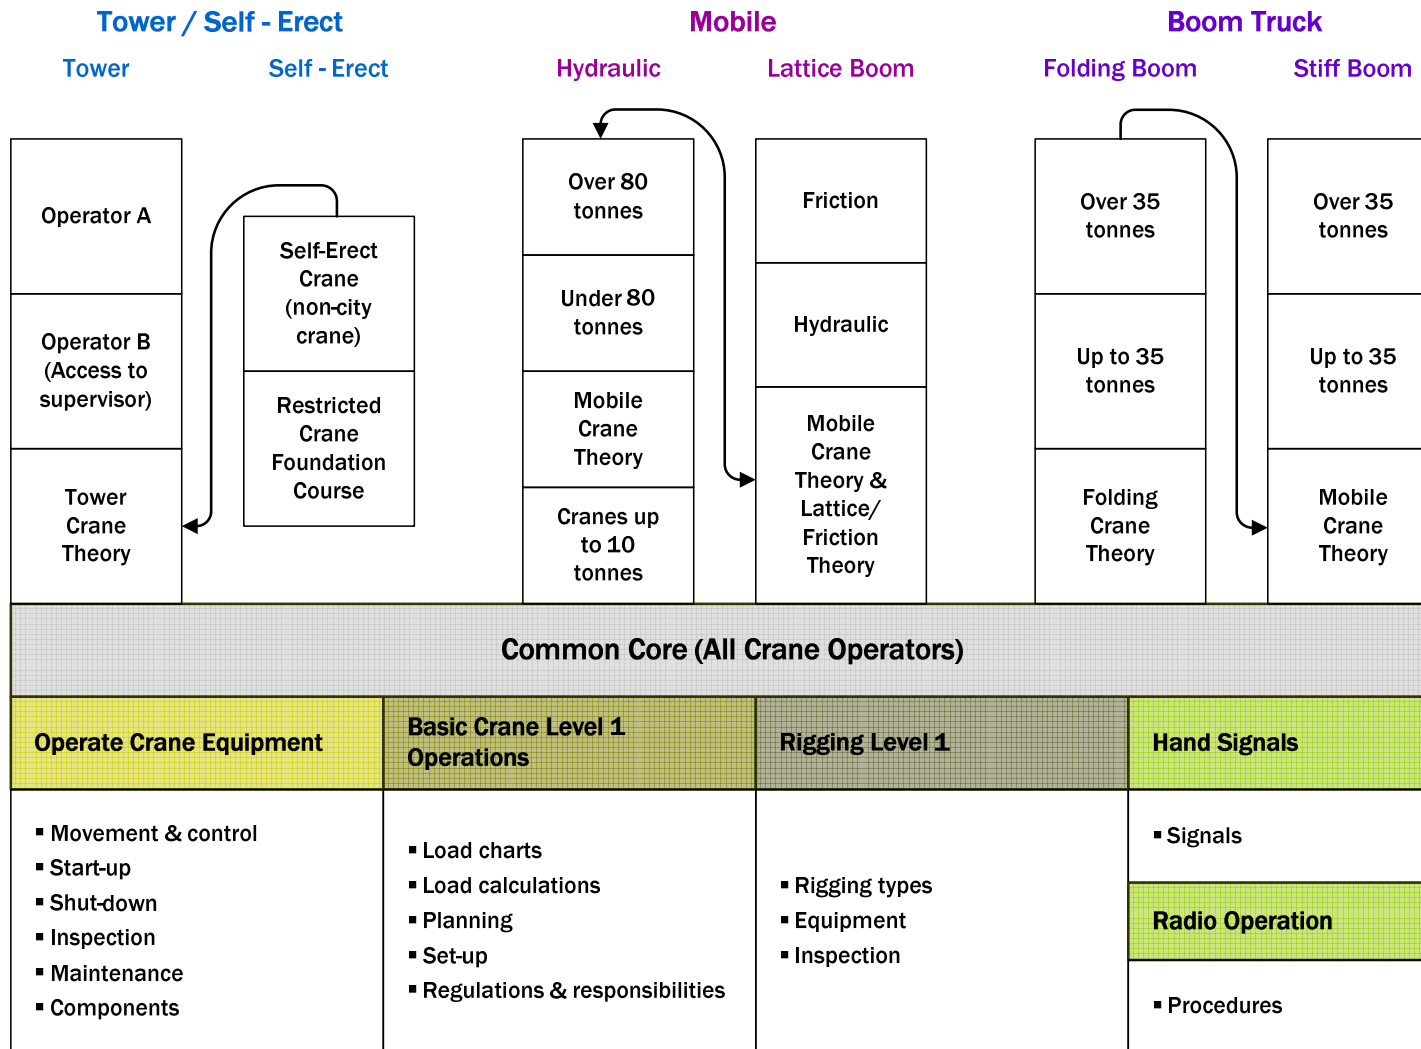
Tower / Self - Erect

Tower

Self - Erect

Mobile

Hydraulic

Lattice Boom

Boom Truck

Folding Boom

Stiff Boom

Operator A

Operator B (Access to supervisor)

Tower Crane Theory

Self-Erect Crane (non-city crane)

Restricted Crane Foundation Course

Over 80 tonnes

Under 80 tonnes

Mobile Crane Theory

Cranes up to 10 tonnes

Friction

Hydraulic

Mobile Crane Theory & Lattice/ Friction Theory

Over 35 tonnes

Up to 35 tonnes

Folding Crane Theory

Over 35 tonnes

Up to 35 tonnes

Mobile Crane Theory

Common Core (All Crane Operators)

Operate Crane Equipment

Basic Crane Level 1 Operations

Rigging Level 1

Hand Signals

▪ Movement & control
▪ Start-up
▪ Shut-down
▪ Inspection
▪ Maintenance
▪ Components

▪ Load charts
▪ Load calculations
▪ Planning
▪ Set-up
▪ Regulations & responsibilities

▪ Rigging types
▪ Equipment
▪ Inspection

▪ Signals

Radio Operation

▪ Procedures